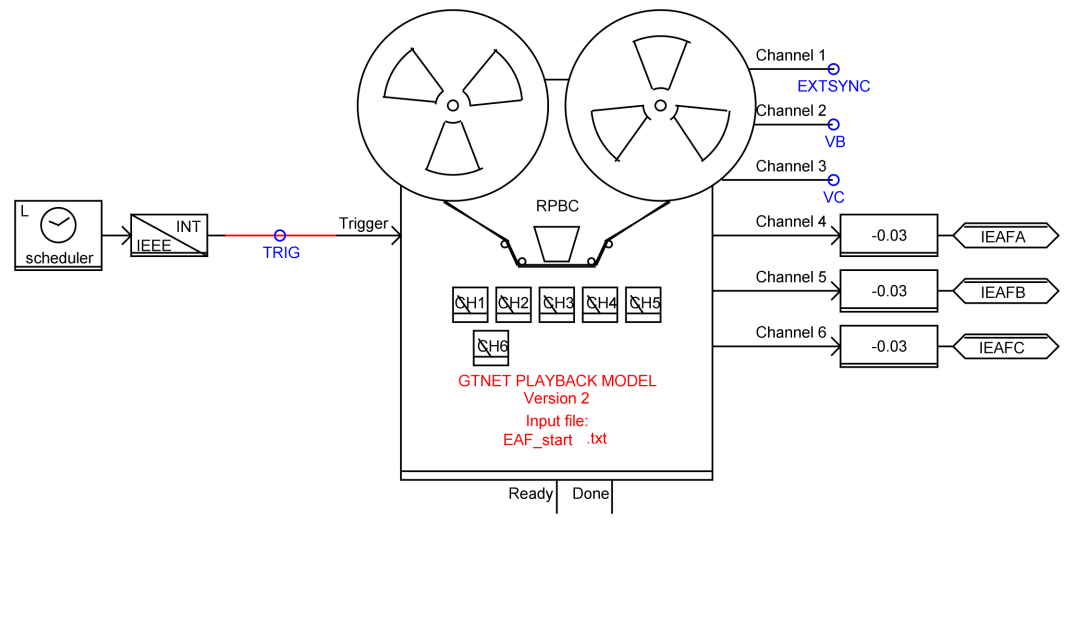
L
scheduler

INT
IEEE

TRIG

Trigger

RPBC

CH1 CH2 CH3 CH4 CH5
CH6

GTNET PLAYBACK MODEL
Version 2
Input file:
EAF_start .txt

Ready Done

Channel 1
EXTSYNC
Channel 2
VB
Channel 3
VC
Channel 4
-0.03
IEAFA
Channel 5
-0.03
IEAFB
Channel 6
-0.03
IEAFC